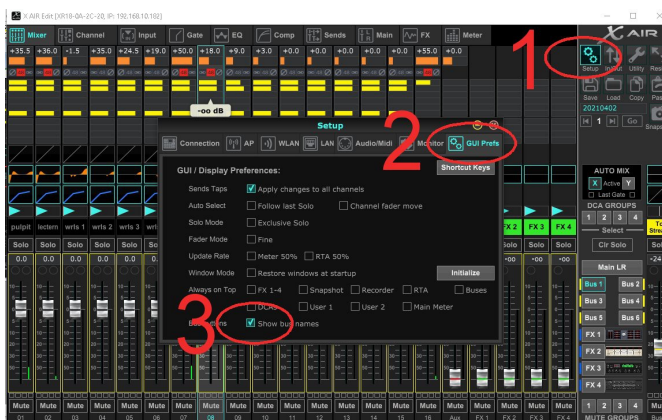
X AIR Edit [XR18-0A-2C-20, IP: 192.168.10.182]

Mixer
Channel
Input
Gate
EQ
Comp
Sends
Main
FX
Meter

X AIR

+35.5 +36.0 +1.5 +35.0 +24.5 +19.0 +50.0 +18.0 +9.0 +3.0 +0.0 +0.0 +0.0 +0.0 +55.0 +0.0

-oo dB

1
2
3

Setup
Connection
AP
WLAN
LAN
Audio/Midi
Monitor
GUI Prefs

GUI / Display Preferences:
Shortcut Keys

Sends Taps
Apply changes to all channels
Auto Select
Follow last Solo
Channel fader move
Solo Mode
Exclusive Solo
Fader Mode
Fine
Update Rate
Meter 50%
RTA 50%
Window Mode
Restore windows at startup
Initialize
Always on Top
FX 1-4
Snapshot
Recorder
RTA
Buses
DCAs
User 1
User 2
Main Meter
Bus Names
Show bus names

pulpit lectern wrls 1 wrls 2 wrls 3 wrls 4
FX 2 FX 3 FX 4

0.0 0.0 0.0 0.0 0.0 0.0 0.0

Mute Mute Mute Mute Mute Mute Mute Mute Mute Mute Mute Mute Mute Mute Mute Mute Mute
01 02 03 04 05 06 07 08 09 10 11 12 13 14 15 16 Aux

Setup Input Utility Scenes
Save Load Copy Paste
20210402
1 Go Snapshot

AUTO MIX
X Active Y
DCA GROUPS
1 2 3 4
Select
Clr Solo
Main LR
Bus 1 Bus 2
Bus 3 Bus 4
Bus 5 Bus 6
FX 1
FX 2
FX 3
FX 4
1 2 3 4
MUTE GROUPS